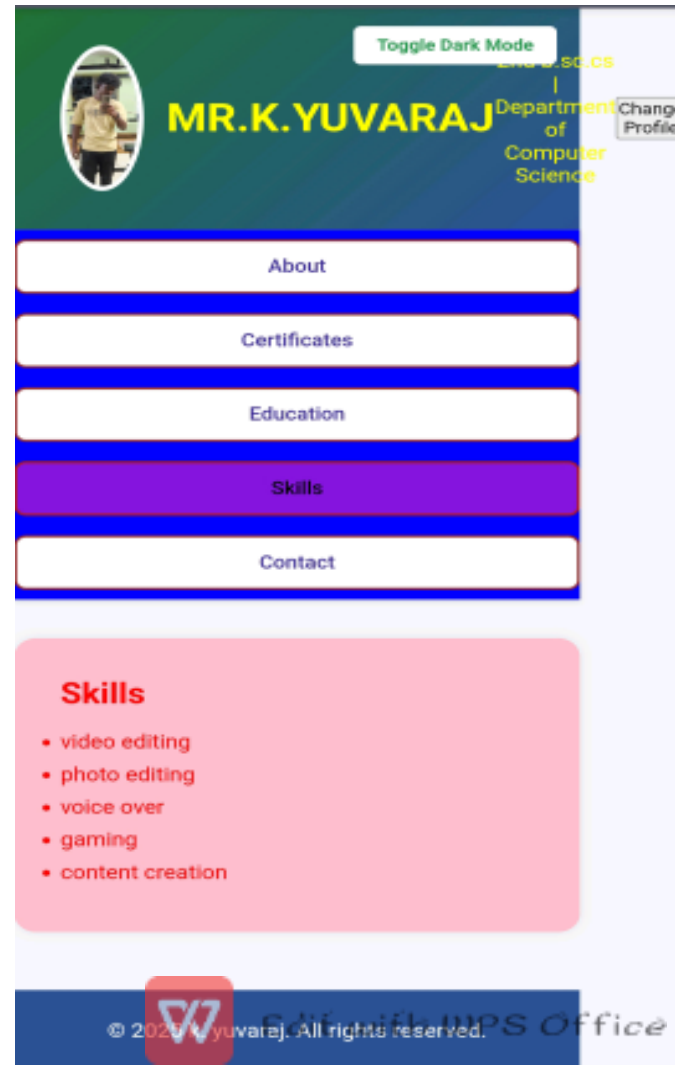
Toggle Dark Mode

MR.K.YUVARAJ

2nd B.Sc.CS | Department of Computer Science

Chang Profile

About

Certificates

Education

Skills

Contact

Skills

- video editing
- photo editing
- voice over
- gaming
- content creation

© 202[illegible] K.yuvaraj. All rights reserved.

Edit with WPS Office